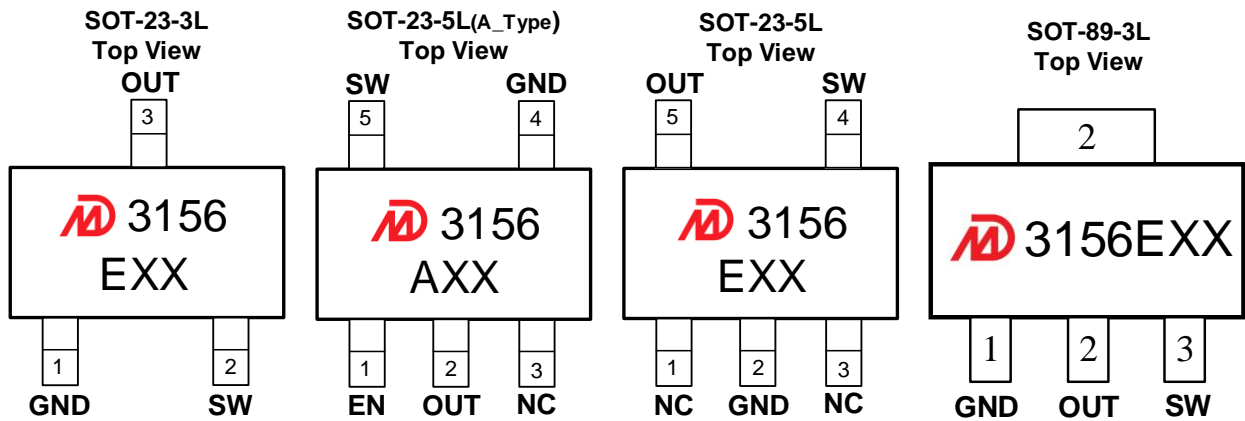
SOT-23-3L
Top View
OUT
3
3156
EXX
1
2
GND
SW

SOT-23-5L(A_Type)
Top View
SW
GND
5
4
3156
AXX
1
2
3
EN
OUT
NC

SOT-23-5L
Top View
OUT
SW
5
4
3156
EXX
1
2
3
NC
GND
NC

SOT-89-3L
Top View
2
3156EXX
1
2
3
GND
OUT
SW